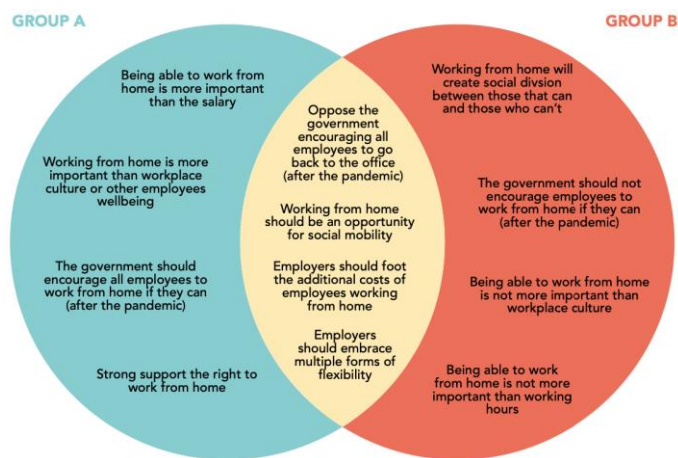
GROUP A

GROUP B

Being able to work from home is more important than the salary

Working from home is more important than workplace culture or other employees wellbeing

The government should encourage all employees to work from home if they can (after the pandemic)

Strong support the right to work from home

Oppose the government encouraging all employees to go back to the office (after the pandemic)

Working from home should be an opportunity for social mobility

Employers should foot the additional costs of employees working from home

Employers should embrace multiple forms of flexibility

Working from home will create social divsion between those that can and those who can't

The government should not encourage employees to work from home if they can (after the pandemic)

Being able to work from home is not more important than workplace culture

Being able to work from home is not more important than working hours